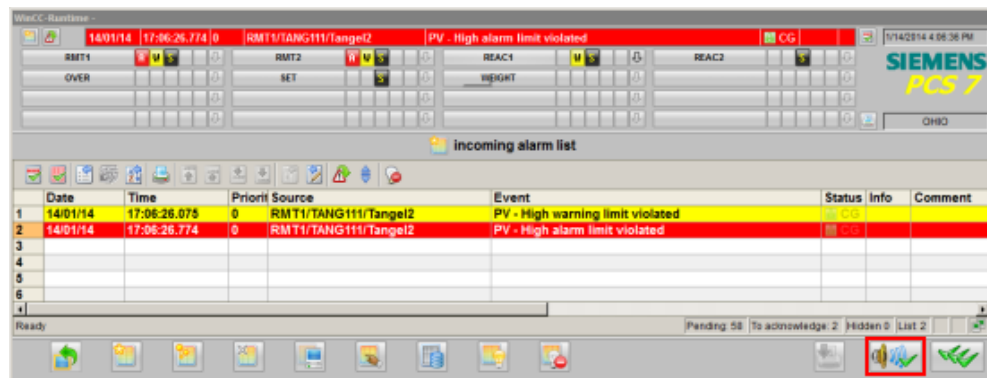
WinCC-Runtime -

14/01/14 17:06:26.774 0 RMT1/TANG111/Tangel2 PV - High alarm limit violated CG

1/14/2014 4:06:36 PM

SIEMENS
PCS 7

RMT1 | RMT2 | REAC1 | REAC2
OVER | SET | WEIGHT

OHIO

incoming alarm list

| | Date | Time | Priorit | Source | Event | Status | Info | Comment |
|---|---|---|---|---|---|---|---|---|
| 1 | 14/01/14 | 17:06:26.075 | 0 | RMT1/TANG111/Tangel2 | PV - High warning limit violated | CG | | |
| 2 | 14/01/14 | 17:06:26.774 | 0 | RMT1/TANG111/Tangel2 | PV - High alarm limit violated | CG | | |
| 3 | | | | | | | | |
| 4 | | | | | | | | |
| 5 | | | | | | | | |
| 6 | | | | | | | | |

Ready

Pending: 58 | To acknowledge: 2 | Hidden 0 | List 2